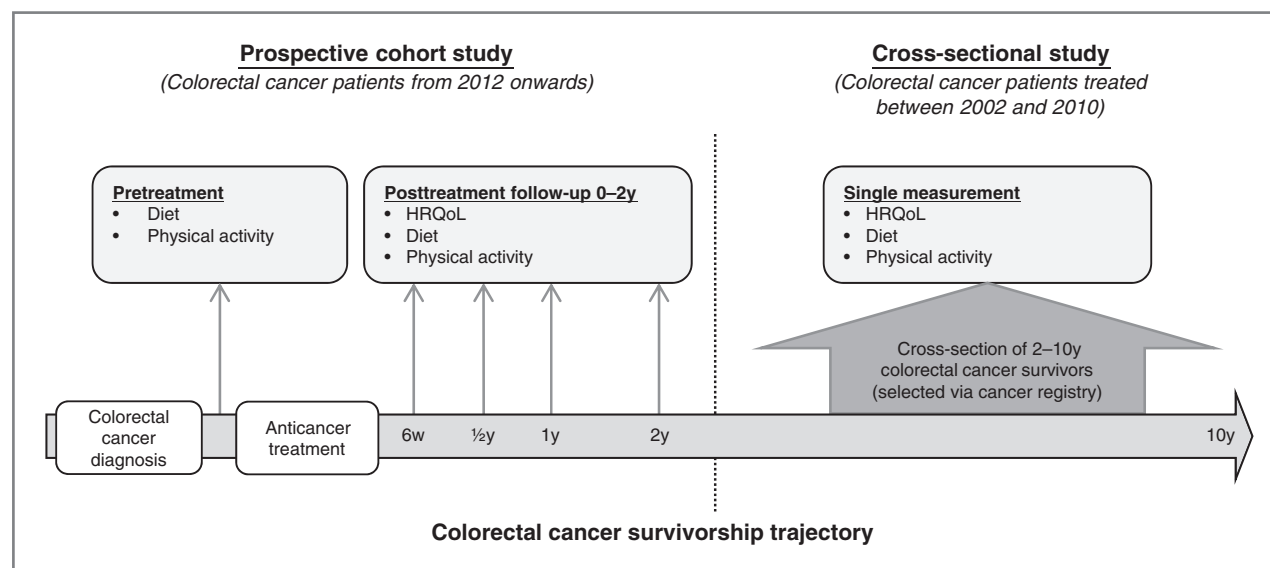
Prospective cohort study
(Colorectal cancer patients from 2012 onwards)

Cross-sectional study
(Colorectal cancer patients treated between 2002 and 2010)

Pretreatment
• Diet
• Physical activity

Posttreatment follow-up 0–2y
• HRQoL
• Diet
• Physical activity

Single measurement
• HRQoL
• Diet
• Physical activity

Cross-section of 2–10y colorectal cancer survivors (selected via cancer registry)

Colorectal cancer diagnosis

Anticancer treatment

6w ½y 1y 2y 10y

Colorectal cancer survivorship trajectory